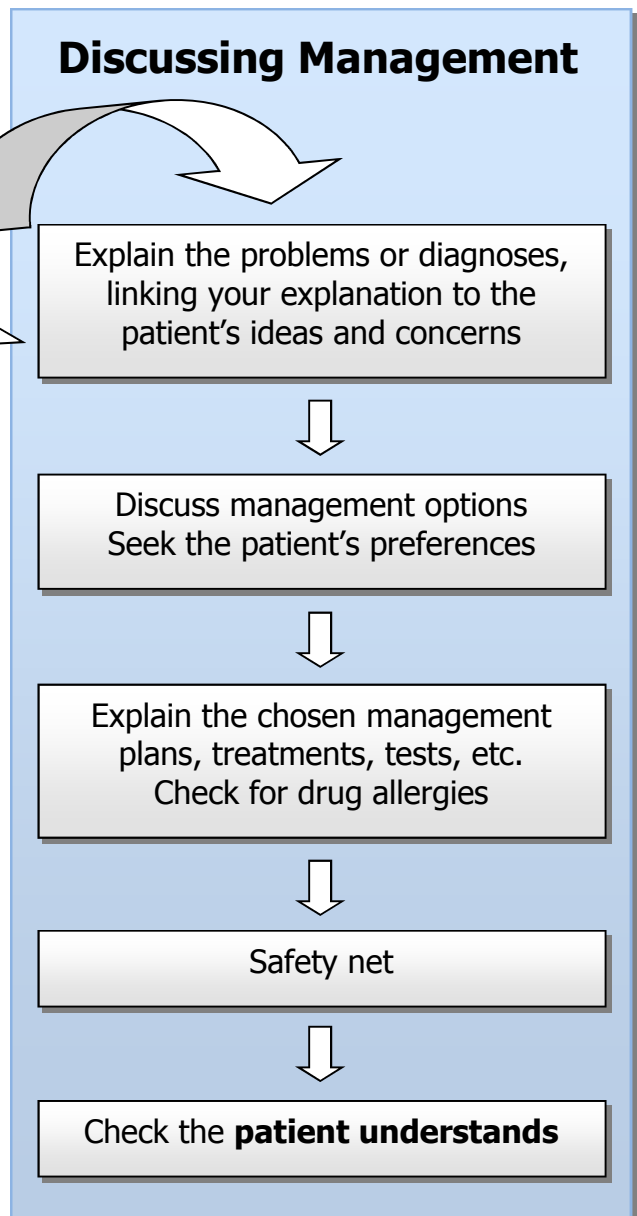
**Discussing Management**

Explain the problems or diagnoses, linking your explanation to the patient’s ideas and concerns

Discuss management options
Seek the patient’s preferences

Explain the chosen management plans, treatments, tests, etc.
Check for drug allergies

Safety net

Check the **patient understands**